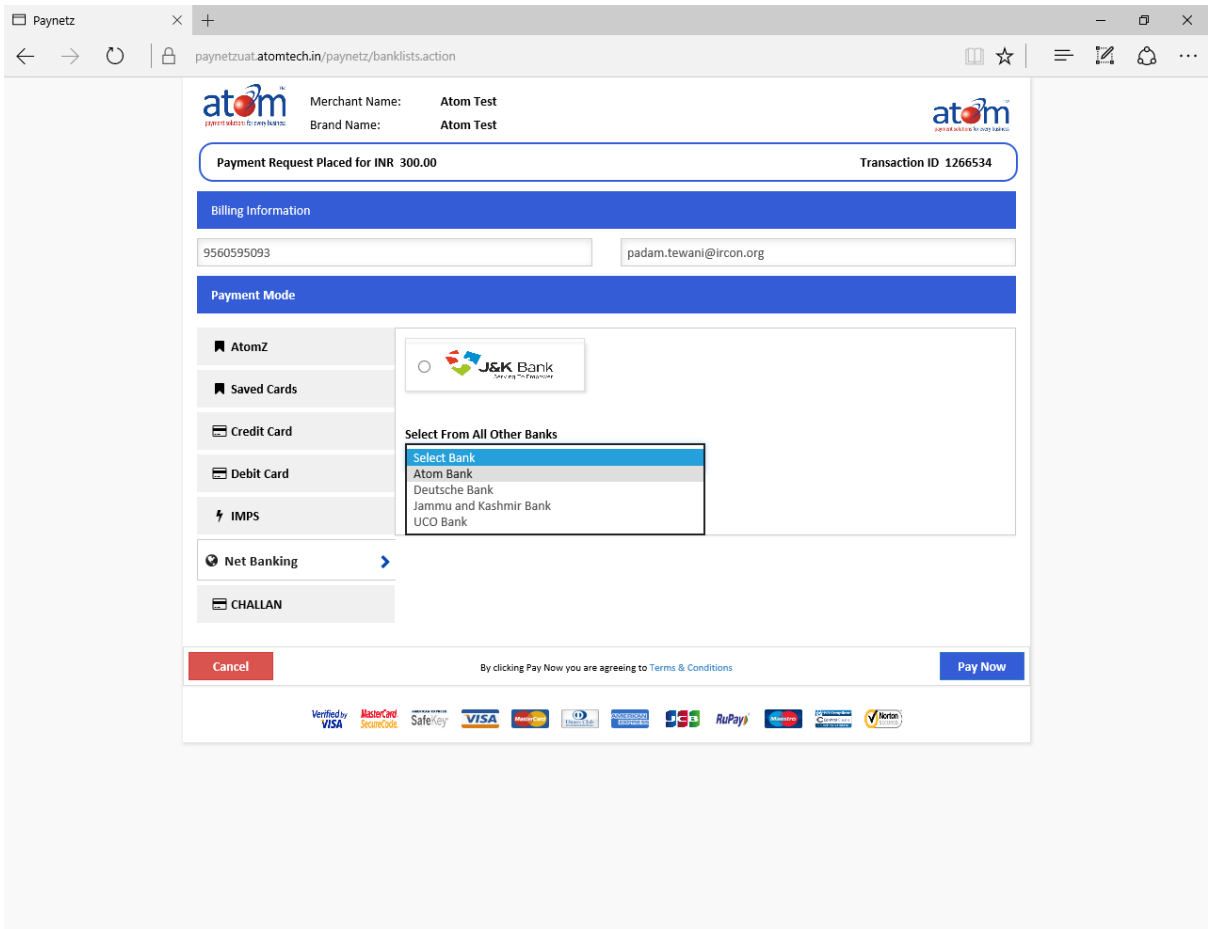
Paynetz

paynetzuat.atomtech.in/paynetz/banklists.action

atom
payment solutions for every business

Merchant Name: Atom Test
Brand Name: Atom Test

atom
payment solutions for every business

Payment Request Placed for INR 300.00

Transaction ID 1266534

Billing Information

9560595093

padam.tewani@ircon.org

Payment Mode

AtomZ

Saved Cards

Credit Card

Debit Card

IMPS

Net Banking

CHALLAN

J&K Bank
Serving To Empower

Select From All Other Banks

Select Bank
Atom Bank
Deutsche Bank
Jammu and Kashmir Bank
UCO Bank

Cancel

By clicking Pay Now you are agreeing to Terms & Conditions

Pay Now

Verified by VISA MasterCard SecureCode SafeKey VISA MasterCard Diners Club AMERICAN EXPRESS JCB RuPay Maestro Norton